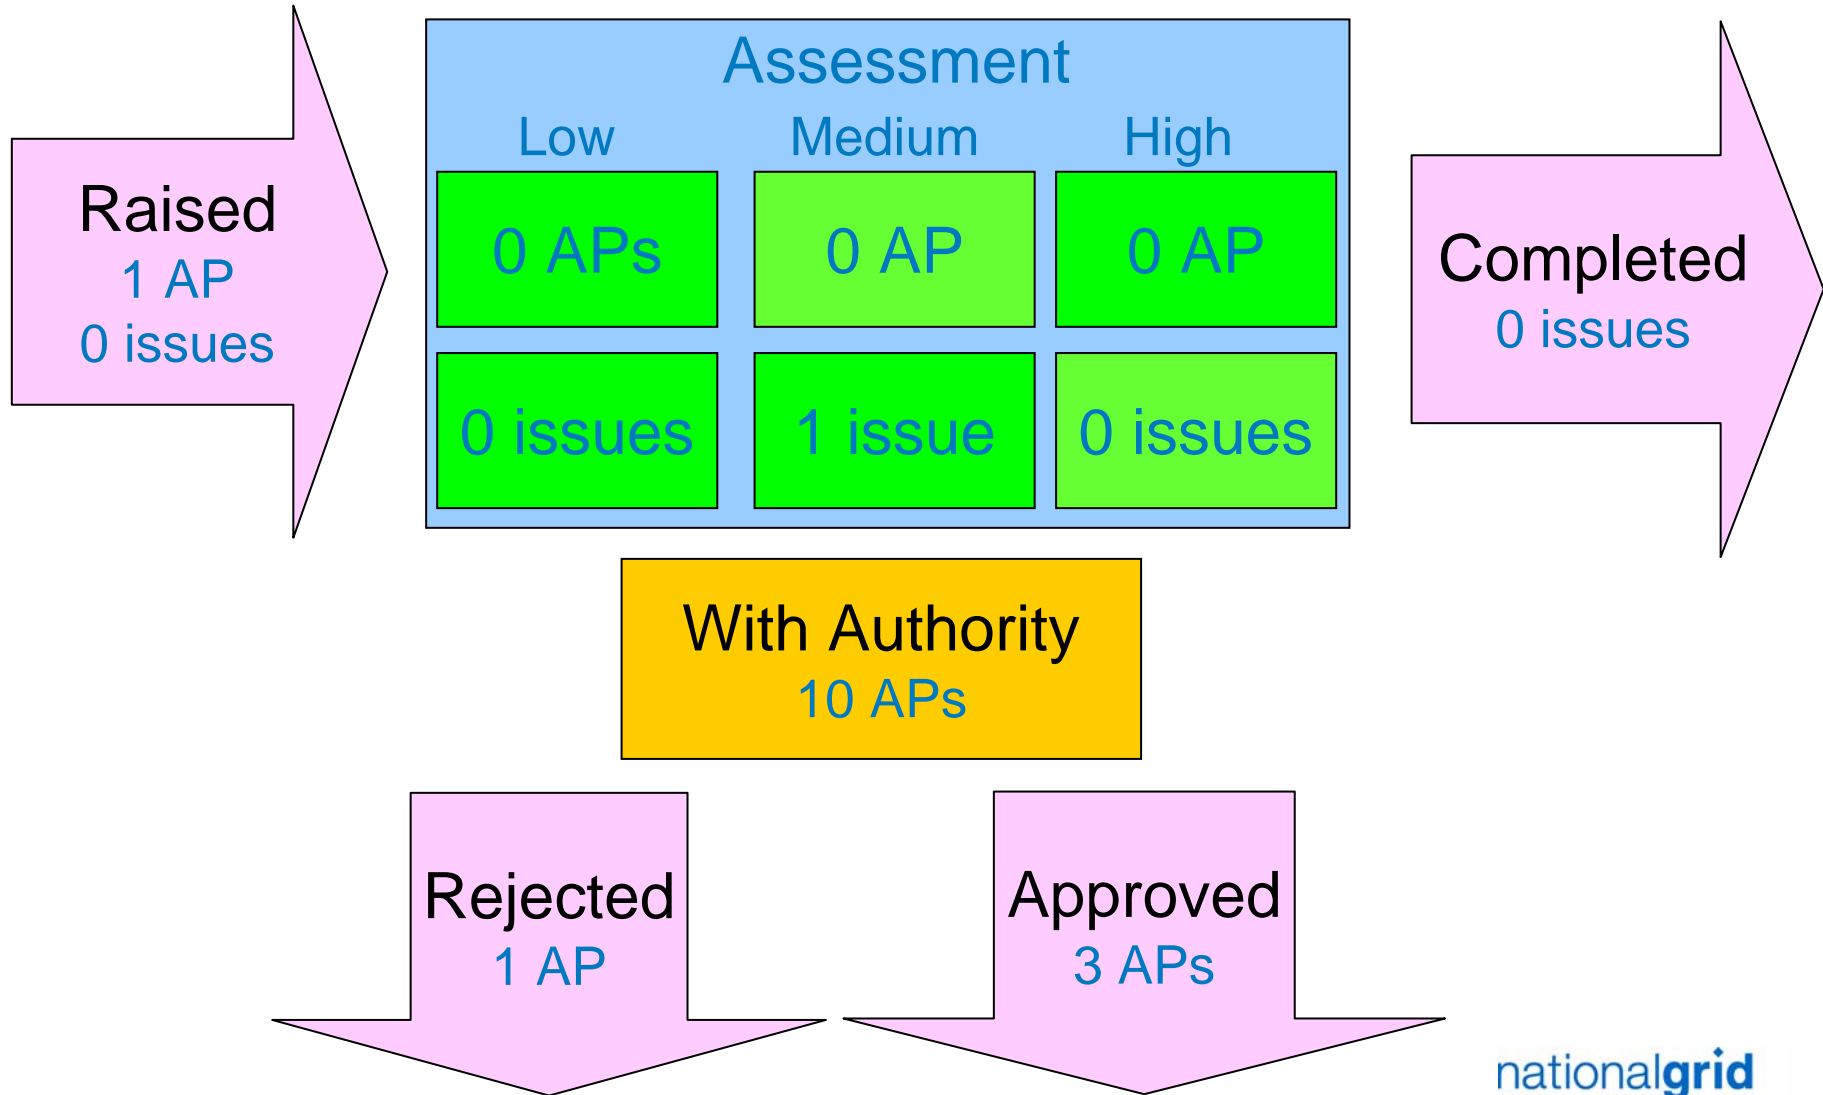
Raised
1 AP
0 issues

Assessment

| Low | Medium | High |
|---|---|---|
| 0 APs | 0 AP | 0 AP |
| 0 issues | 1 issue | 0 issues |

Completed
0 issues

With Authority
10 APs

Rejected
1 AP

Approved
3 APs

nationalgrid